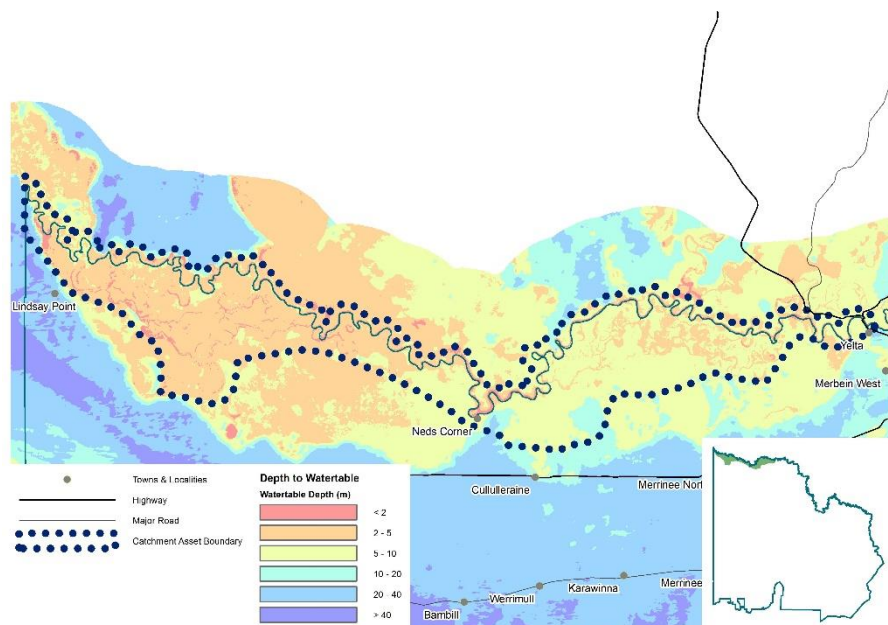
Lindsay Point

Yelta

Merbein West

Neds Corner

Cullulleraine

Merrinee Nort

Bambill

Werrimull

Karawinna

Merrinee

Towns & Localities

Highway

Major Road

Catchment Asset Boundary

Depth to Watertable

Watertable Depth (m)

< 2

2 - 5

5 - 10

10 - 20

20 - 40

> 40